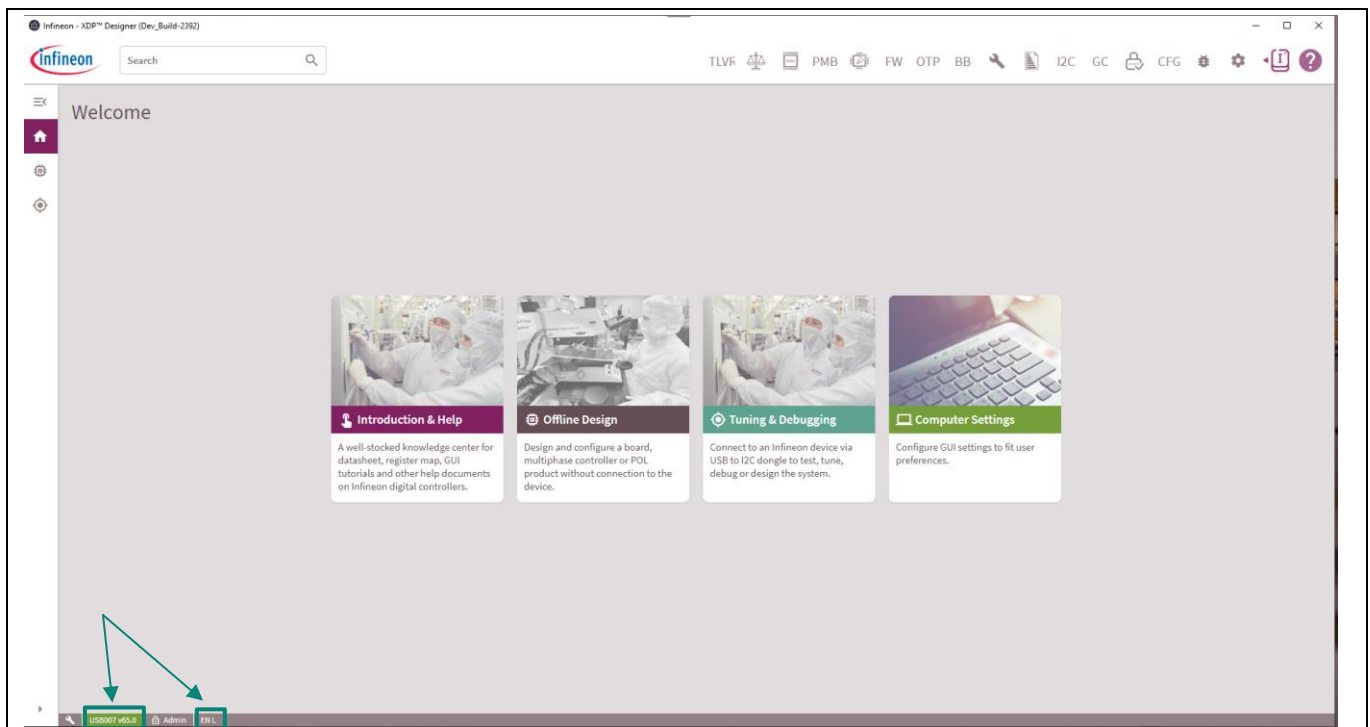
Infineon - XDP™ Designer (Dev_Build-2392)

infineon

Search

TLVR PMB FW OTP BB I2C GC CFG

Welcome

Introduction & Help

A well-stocked knowledge center for datasheet, register map, GUI tutorials and other help documents on Infineon digital controllers.

Offline Design

Design and configure a board, multiphase controller or POL product without connection to the device.

Tuning & Debugging

Connect to an Infineon device via USB to I2C dongle to test, tune, debug or design the system.

Computer Settings

Configure GUI settings to fit user preferences.

USB007 v65.0 Admin EN L